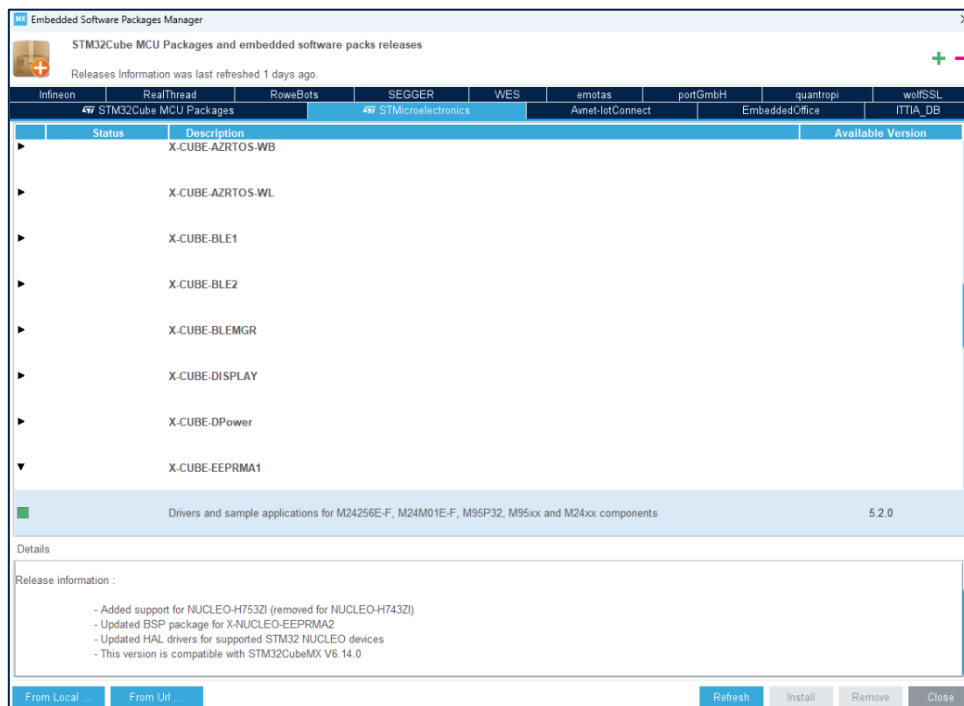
MX Embedded Software Packages Manager

STM32Cube MCU Packages and embedded software packs releases

Releases Information was last refreshed 1 days ago.

+ −

| Infineon | RealThread | RoweBots | SEGGER | WES | emotas | portGmbH | quantropi | wolfSSL |
|---|---|---|---|---|---|---|---|---|

| STM32Cube MCU Packages | STMicroelectronics | Avnet-IotConnect | EmbeddedOffice | ITTIA_DB |
|---|---|---|---|---|

| | Status | Description | Available Version |
|---|---|---|---|
| ▸ | | X-CUBE-AZRTOS-WB | |
| ▸ | | X-CUBE-AZRTOS-WL | |
| ▸ | | X-CUBE-BLE1 | |
| ▸ | | X-CUBE-BLE2 | |
| ▸ | | X-CUBE-BLEMGR | |
| ▸ | | X-CUBE-DISPLAY | |
| ▸ | | X-CUBE-DPower | |
| ▾ | | X-CUBE-EEPRMA1 | |
| | | Drivers and sample applications for M24256E-F, M24M01E-F, M95P32, M95xx and M24xx components | 5.2.0 |

Details

Release information :

- Added support for NUCLEO-H753ZI (removed for NUCLEO-H743ZI)
- Updated BSP package for X-NUCLEO-EEPRMA2
- Updated HAL drivers for supported STM32 NUCLEO devices
- This version is compatible with STM32CubeMX V6.14.0

From Local ... From Url ... Refresh Install Remove Close